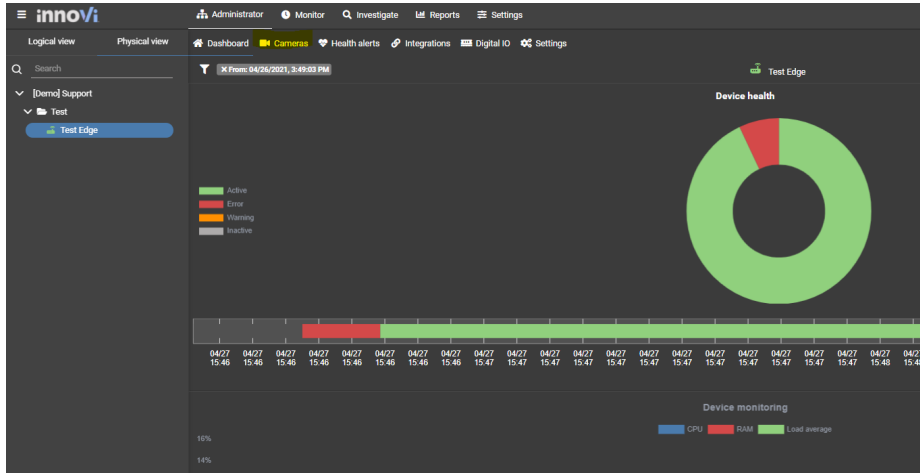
innoVi

Administrator Monitor Investigate Reports Settings

Logical view Physical view

Dashboard Cameras Health alerts Integrations Digital IO Settings

Search

✕ From: 04/26/2021, 3:49:03 PM

Test Edge

[Demo] Support

Test

Test Edge

Device health

Active
Error
Warning
Inactive

| 04/27 15:46 | 04/27 15:46 | 04/27 15:46 | 04/27 15:46 | 04/27 15:46 | 04/27 15:46 | 04/27 15:46 | 04/27 15:46 | 04/27 15:47 | 04/27 15:47 | 04/27 15:47 | 04/27 15:47 | 04/27 15:47 | 04/27 15:47 | 04/27 15:47 | 04/27 15:47 | 04/27 15:47 | 04/27 15:47 | 04/27 15:47 | 04/27 15:47 | 04/27 15:47 | 04/27 15:48 | 04/27 15:48 |
|---|---|---|---|---|---|---|---|---|---|---|---|---|---|---|---|---|---|---|---|---|---|---|

Device monitoring

CPU RAM Load average

16%

14%